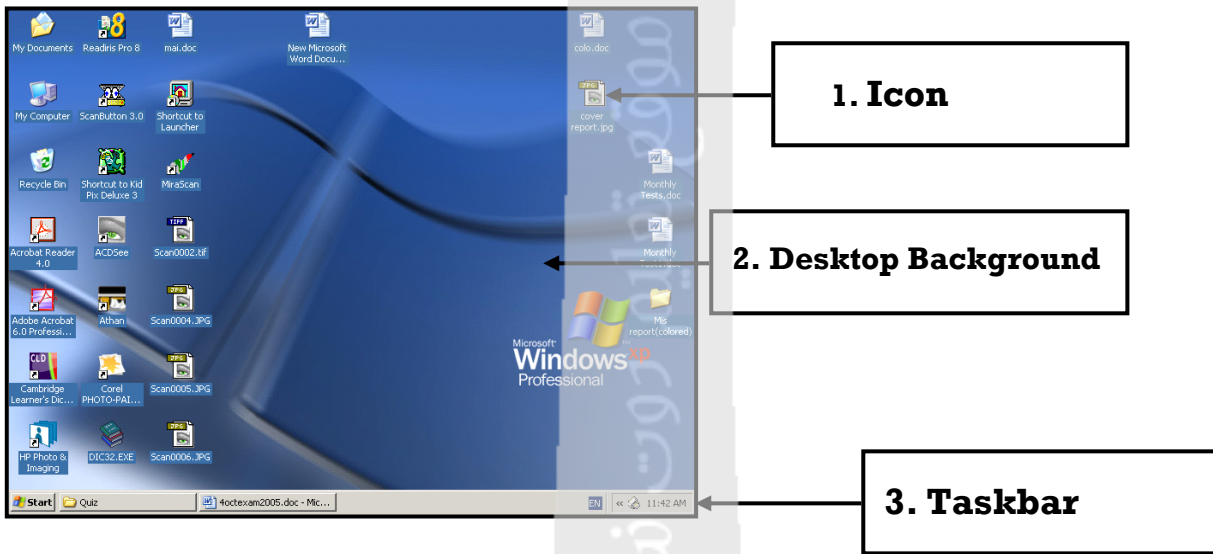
My Documents
Readiris Pro 8
mai.doc
New Microsoft Word Docu...
colo.doc

My Computer
ScanButton 3.0
Shortcut to Launcher
cover report.jpg

Recycle Bin
Shortcut to Kid Pix Deluxe 3
MiraScan
Monthly Tests.doc

Acrobat Reader 4.0
ACDSee
Scan0002.tif
Monthly Tests.doc

Adobe Acrobat 6.0 Professi...
Athan
Scan0004.JPG
Mis report(colored)

Cambridge Learner's Dic...
Corel PHOTO-PAI...
Scan0005.JPG

HP Photo & Imaging
DIC32.EXE
Scan0006.JPG

Microsoft Windows XP Professional

Start
Quiz
4octexam2005.doc - Mic...
EN
11:42 AM

1. Icon

2. Desktop Background

3. Taskbar